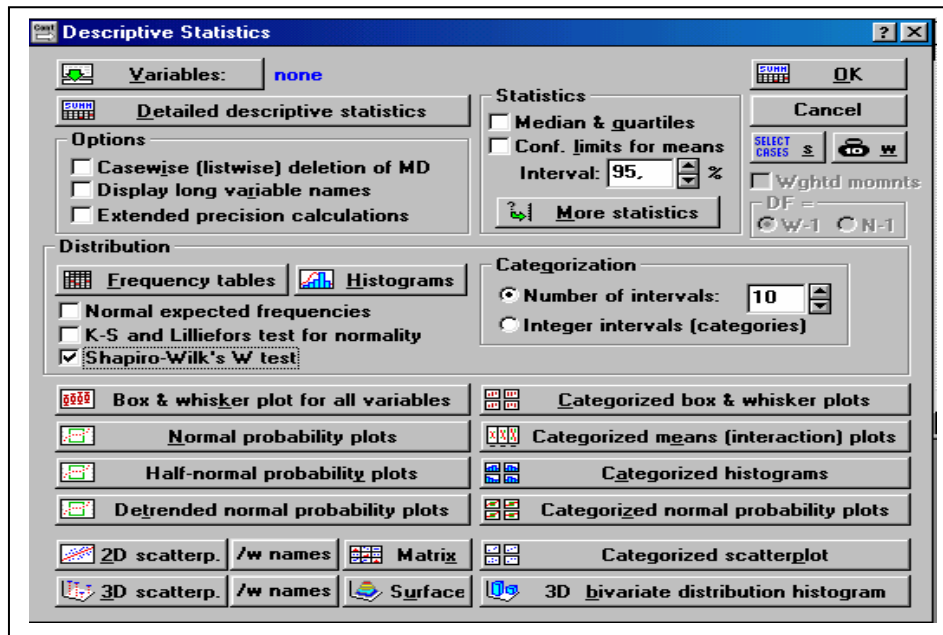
Descriptive Statistics

?

Variables: none

OK

Detailed descriptive statistics

Statistics

Median & quartiles

Conf. limits for means

Interval: 95, %

More statistics

Cancel

SELECT CASES S

W

Wghtd momnts

DF =

W-1 N-1

Options

Casewise (listwise) deletion of MD

Display long variable names

Extended precision calculations

Distribution

Frequency tables

Histograms

Normal expected frequencies

K-S and Lilliefors test for normality

Shapiro-Wilk's W test

Categorization

Number of intervals: 10

Integer intervals (categories)

Box & whisker plot for all variables

Categorized box & whisker plots

Normal probability plots

Categorized means (interaction) plots

Half-normal probability plots

Categorized histograms

Detrended normal probability plots

Categorized normal probability plots

2D scatterp.

/w names

Matrix

Categorized scatterplot

3D scatterp.

/w names

Surface

3D bivariate distribution histogram